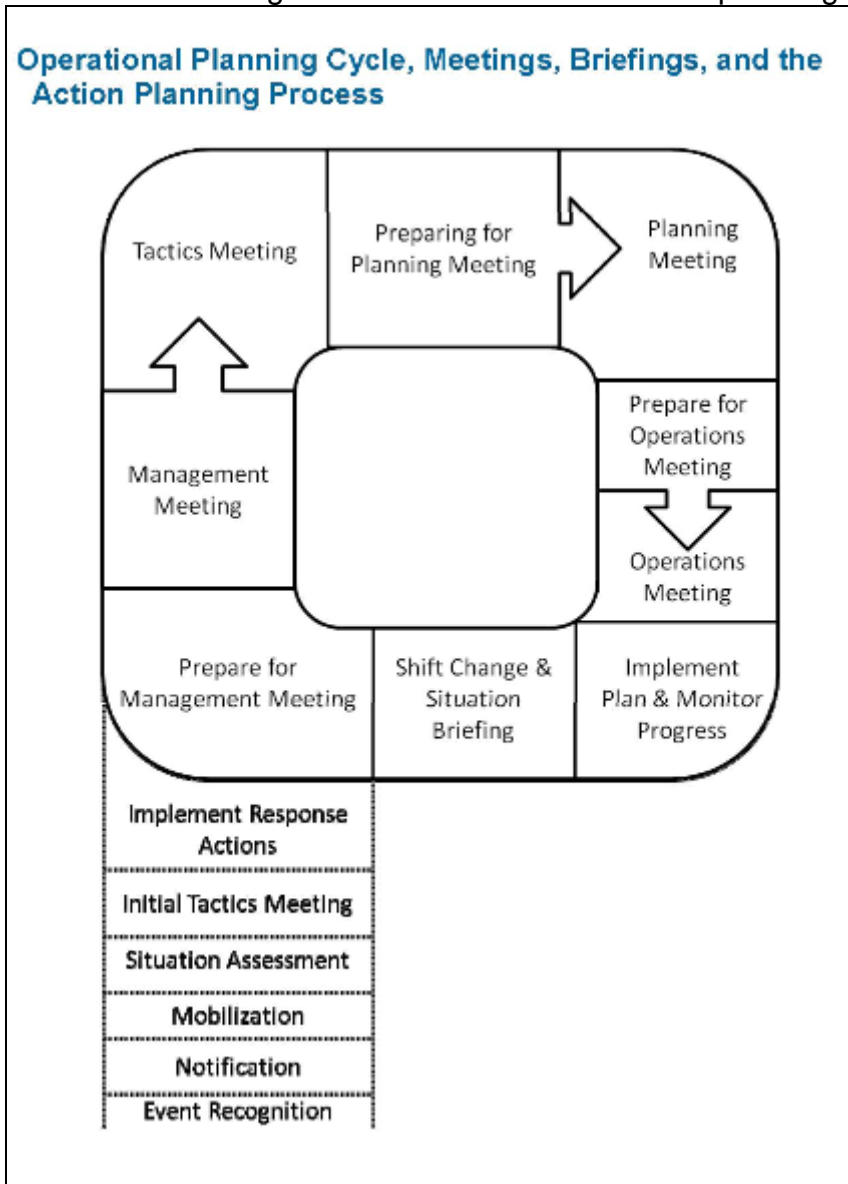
Operational Planning Cycle, Meetings, Briefings, and the Action Planning Process

Tactics Meeting

Preparing for Planning Meeting

Planning Meeting

Prepare for Operations Meeting

Operations Meeting

Implement Plan & Monitor Progress

Shift Change & Situation Briefing

Prepare for Management Meeting

Management Meeting

Implement Response Actions

Initial Tactics Meeting

Situation Assessment

Mobilization

Notification

Event Recognition